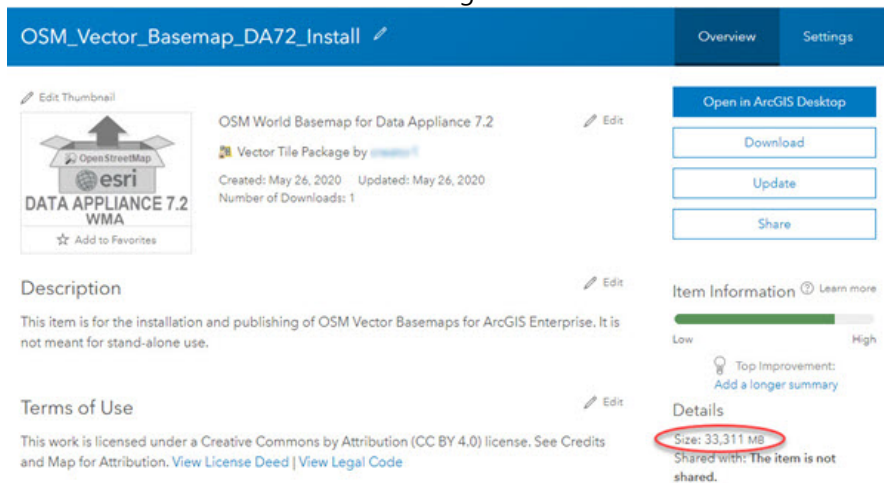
OSM_Vector_Basemap_DA72_Install

Overview

Settings

Edit Thumbnail

OpenStreetMap

esri

DATA APPLIANCE 7.2 WMA

Add to Favorites

OSM World Basemap for Data Appliance 7.2

Edit

Vector Tile Package by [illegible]

Created: May 26, 2020 Updated: May 26, 2020

Number of Downloads: 1

Open in ArcGIS Desktop

Download

Update

Share

Description

Edit

This item is for the installation and publishing of OSM Vector Basemaps for ArcGIS Enterprise. It is not meant for stand-alone use.

Terms of Use

Edit

This work is licensed under a Creative Commons by Attribution (CC BY 4.0) license. See Credits and Map for Attribution. View License Deed | View Legal Code

Item Information

Learn more

Low

High

Top Improvement:

Add a longer summary

Details

Size: 33,311 MB

Shared with: The item is not shared.